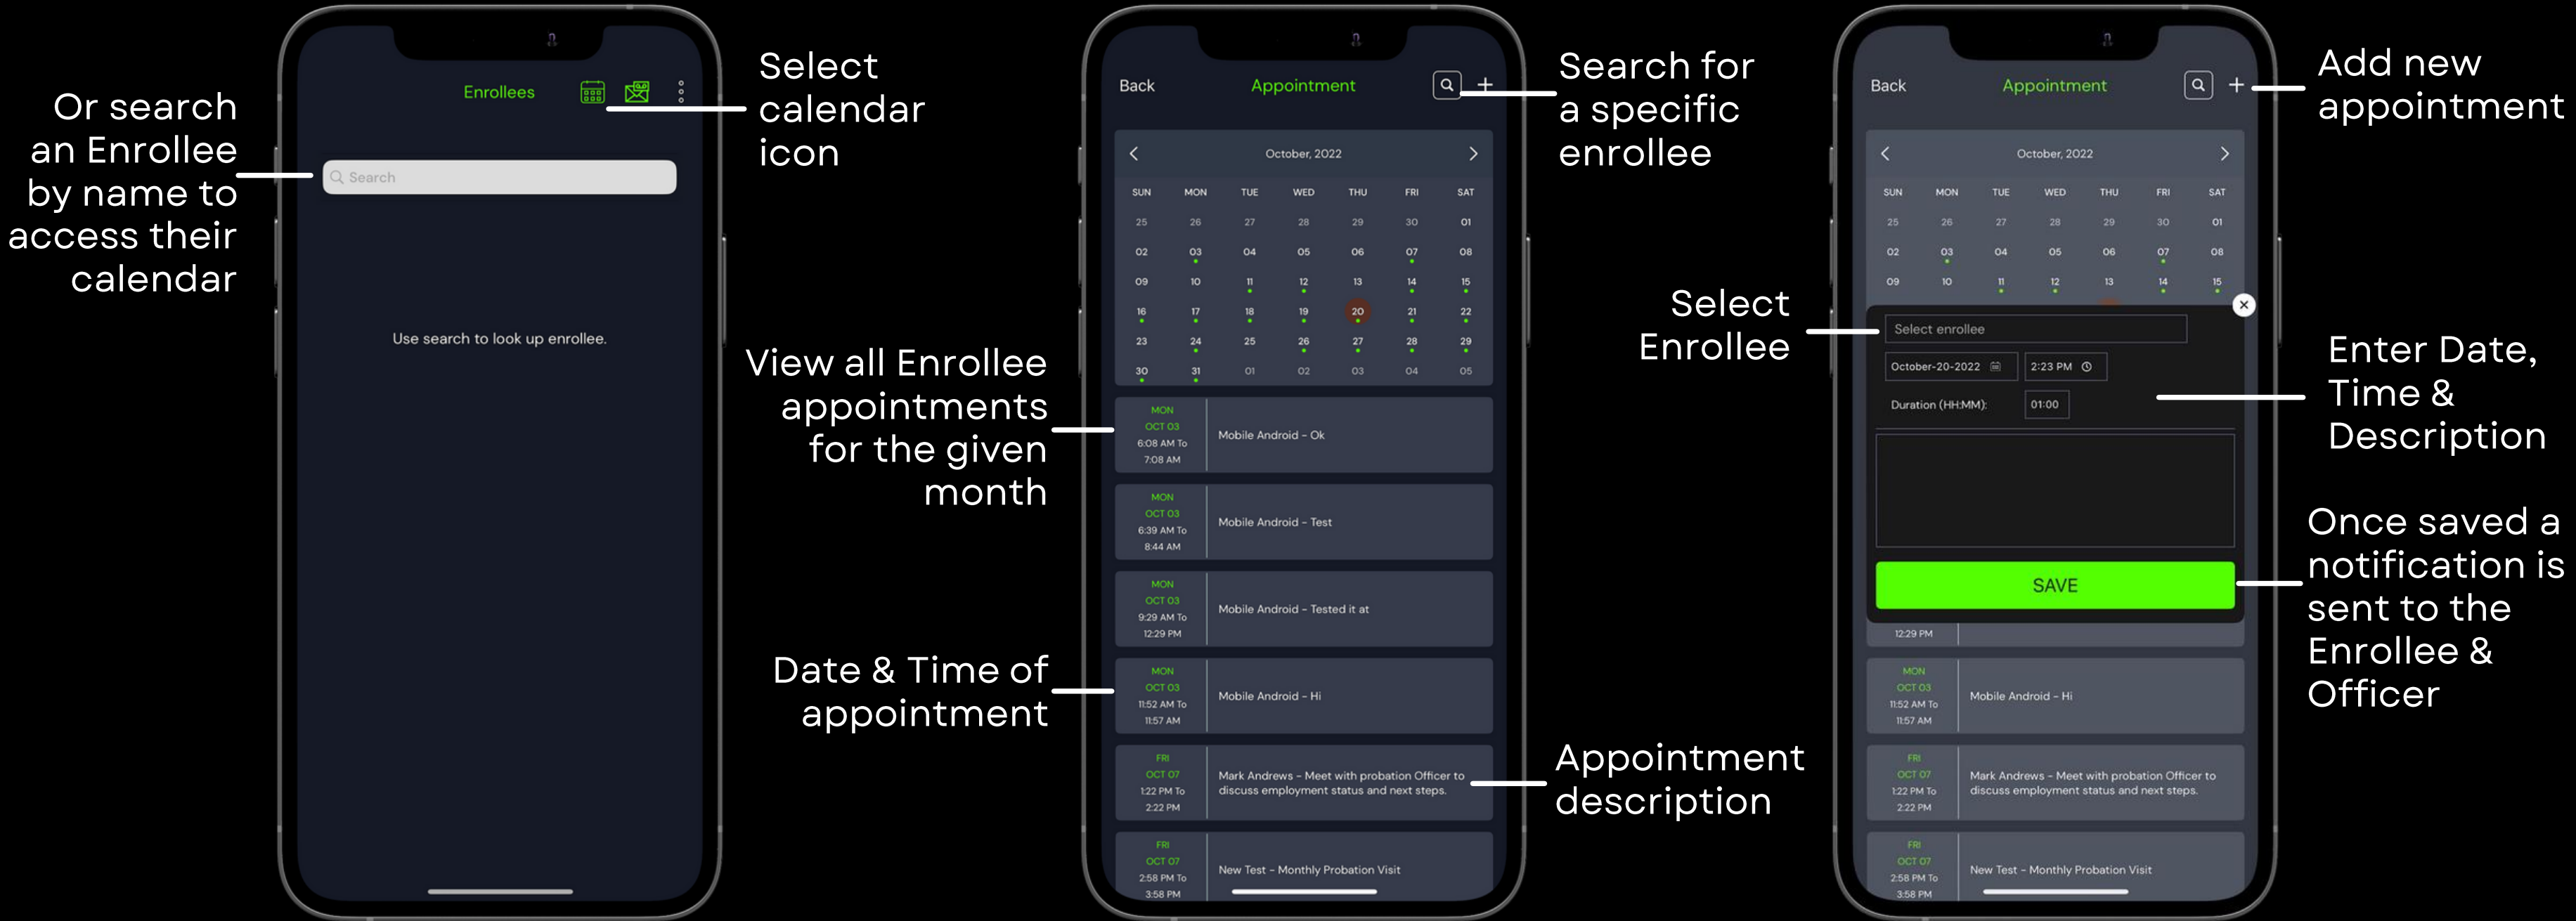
Or search an Enrollee by name to access their calendar

Enrollees

Search

Use search to look up enrollee.

Select calendar icon

Back Appointment

October, 2022

| SUN | MON | TUE | WED | THU | FRI | SAT |
|---|---|---|---|---|---|---|
| 25 | 26 | 27 | 28 | 29 | 30 | 01 |
| 02 | 03 | 04 | 05 | 06 | 07 | 08 |
| 09 | 10 | 11 | 12 | 13 | 14 | 15 |
| 16 | 17 | 18 | 19 | 20 | 21 | 22 |
| 23 | 24 | 25 | 26 | 27 | 28 | 29 |
| 30 | 31 | 01 | 02 | 03 | 04 | 05 |

MON OCT 03 6:08 AM To 7:08 AM Mobile Android - Ok

MON OCT 03 6:39 AM To 8:44 AM Mobile Android - Test

MON OCT 03 9:29 AM To 12:29 PM Mobile Android - Tested it at

MON OCT 03 11:52 AM To 11:57 AM Mobile Android - Hi

FRI OCT 07 1:22 PM To 2:22 PM Mark Andrews - Meet with probation Officer to discuss employment status and next steps.

FRI OCT 07 2:58 PM To 3:58 PM New Test - Monthly Probation Visit

View all Enrollee appointments for the given month

Date & Time of appointment

Search for a specific enrollee

Appointment description

Back Appointment

October, 2022

| SUN | MON | TUE | WED | THU | FRI | SAT |
|---|---|---|---|---|---|---|
| 25 | 26 | 27 | 28 | 29 | 30 | 01 |
| 02 | 03 | 04 | 05 | 06 | 07 | 08 |
| 09 | 10 | 11 | 12 | 13 | 14 | 15 |

Select enrollee

October-20-2022 2:23 PM

Duration (HH:MM): 01:00

SAVE

12:29 PM

MON OCT 03 11:52 AM To 11:57 AM Mobile Android - Hi

FRI OCT 07 1:22 PM To 2:22 PM Mark Andrews - Meet with probation Officer to discuss employment status and next steps.

FRI OCT 07 2:58 PM To 3:58 PM New Test - Monthly Probation Visit

Select Enrollee

Add new appointment

Enter Date, Time & Description

Once saved a notification is sent to the Enrollee & Officer